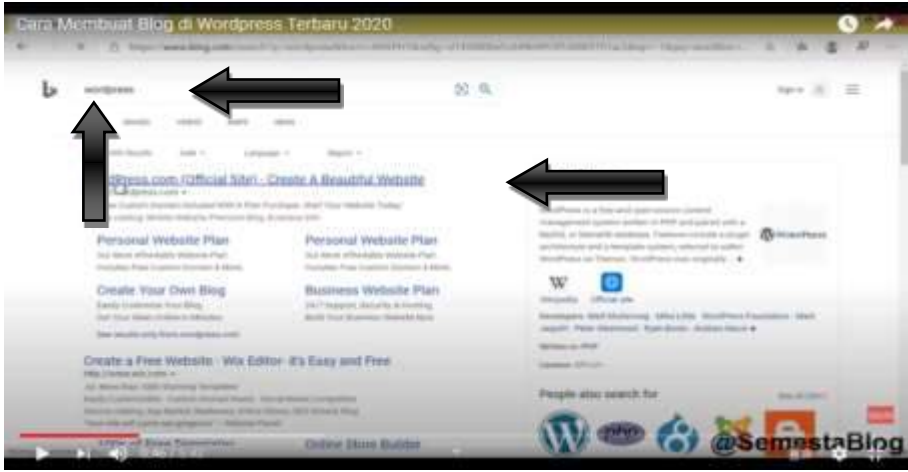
Cara Membuat Blog di Wordpress Terbaru 2020

wordpress

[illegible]ress.com (Official Site) - Create A Beautiful Website

Personal Website Plan

Personal Website Plan

Create Your Own Blog

Business Website Plan

Create a Free Website - Wix Editor- It's Easy and Free

W

Wikipedia

Official site

People also search for

@SemestaBlog

Online Store Builder